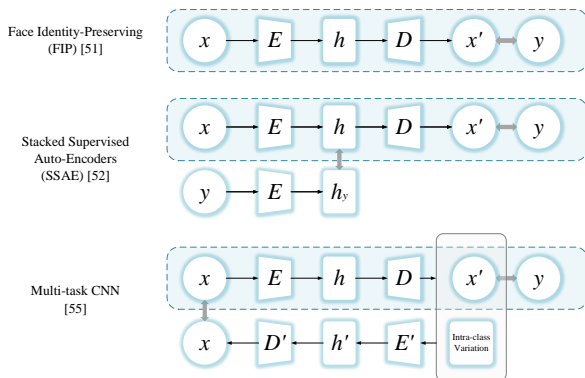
Face Identity-Preserving (FIP) [51]

$x$ $E$ $h$ $D$ $x'$ $y$

Stacked Supervised Auto-Encoders (SSAE) [52]

$x$ $E$ $h$ $D$ $x'$ $y$

$y$ $E$ $h_y$

Multi-task CNN [55]

$x$ $E$ $h$ $D$ $x'$ $y$

$x$ $D'$ $h'$ $E'$ Intra-class Variation